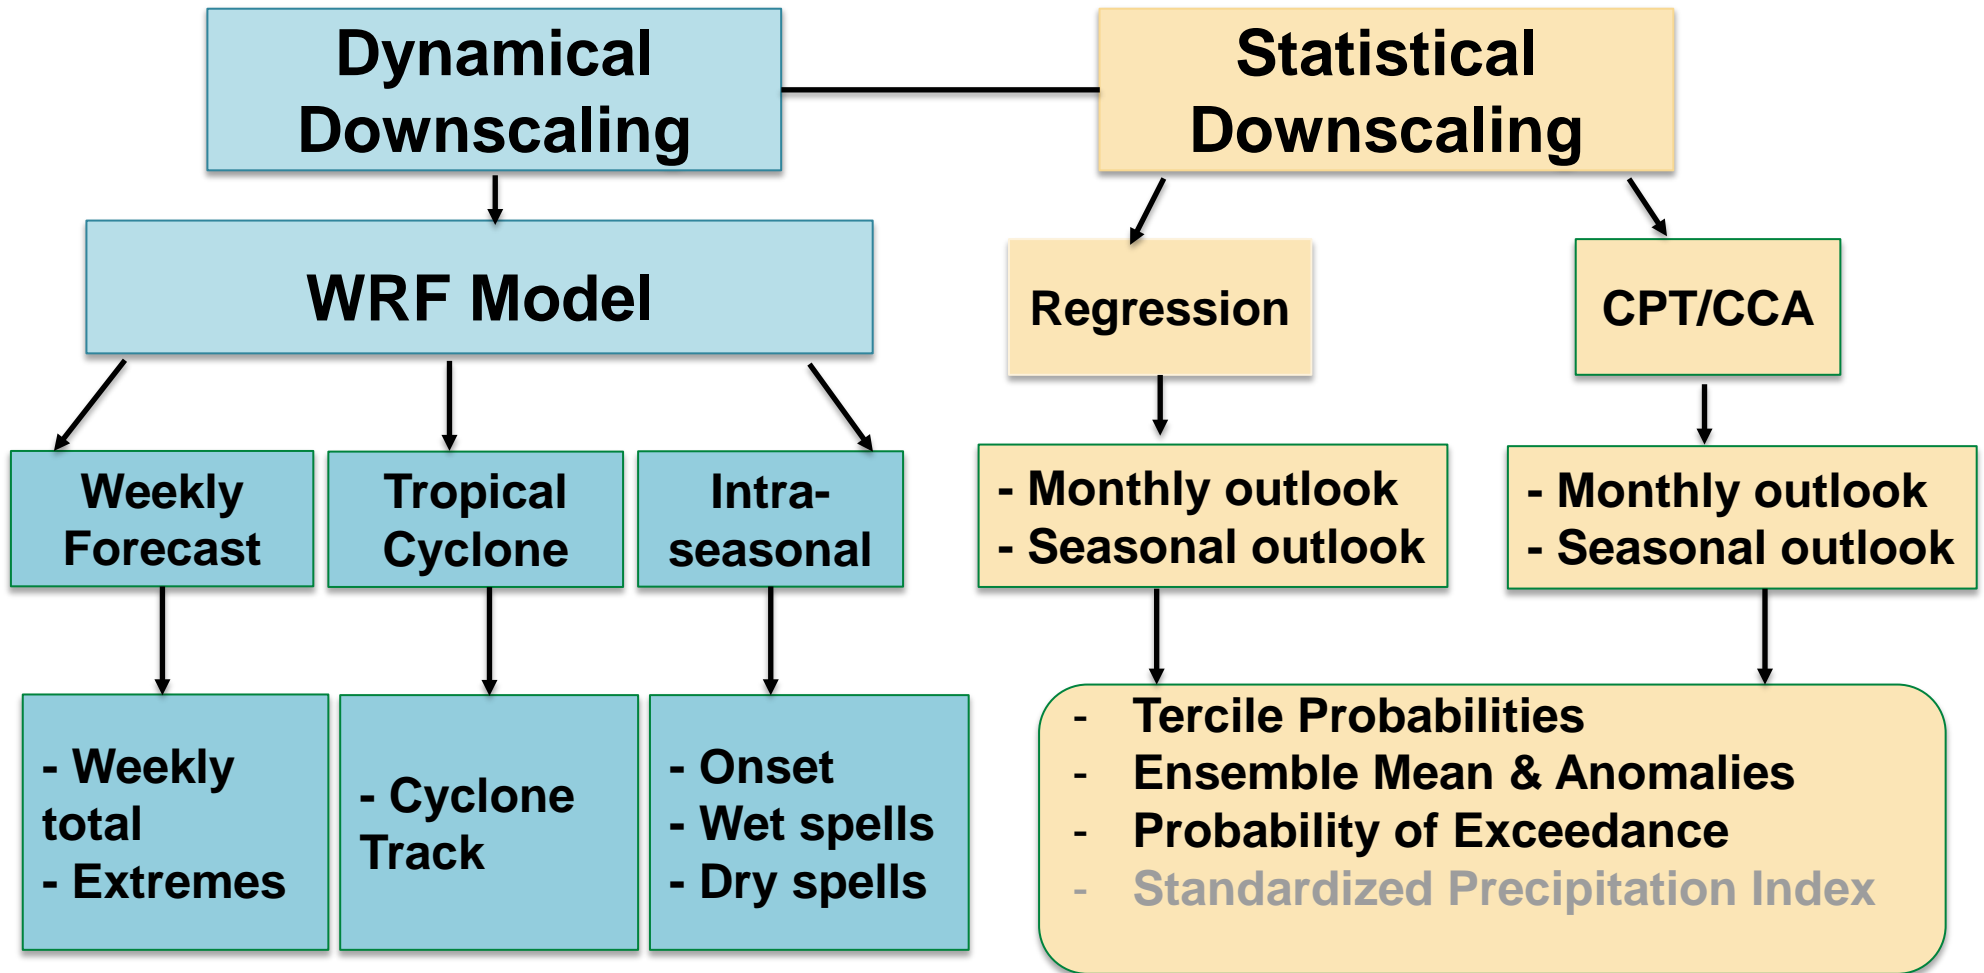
Dynamical Downscaling

Statistical Downscaling

WRF Model

Regression

CPT/CCA

Weekly Forecast

Tropical Cyclone

Intra-seasonal

- Monthly outlook
- Seasonal outlook

- Monthly outlook
- Seasonal outlook

- Weekly total
- Extremes

- Cyclone Track

- Onset
- Wet spells
- Dry spells

- Tercile Probabilities
- Ensemble Mean & Anomalies
- Probability of Exceedance
- Standardized Precipitation Index